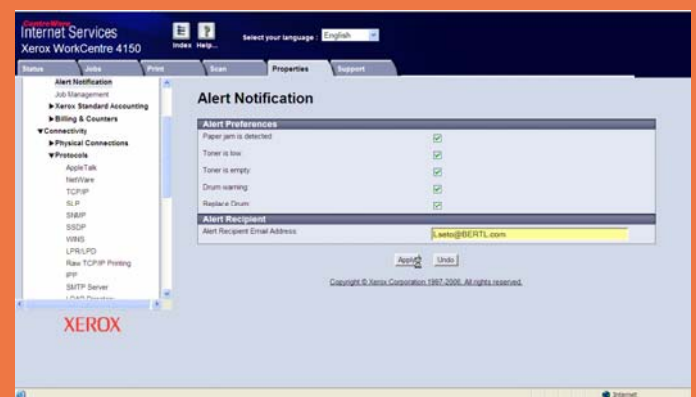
CentreWare
Internet Services
Xerox WorkCentre 4150

Index Help...

Select your language : English

Status Jobs Print Scan Properties Support

Alert Notification
Job Management
▶Xerox Standard Accounting
▶Billing & Counters
▼Connectivity
▶Physical Connections
▼Protocols
AppleTalk
NetWare
TCP/IP
SLP
SNMP
SSDP
WINS
LPR/LPD
Raw TCP/IP Printing
IPP
SMTP Server
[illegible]

XEROX

Alert Notification

Alert Preferences
Paper jam is detected ☑
Toner is low ☑
Toner is empty ☑
Drum warning ☑
Replace Drum ☑

Alert Recipient
Alert Recipient Email Address: Laeto@BERTL.com

Apply Undo

Copyright © Xerox Corporation 1997-2006. All rights reserved.

Internet